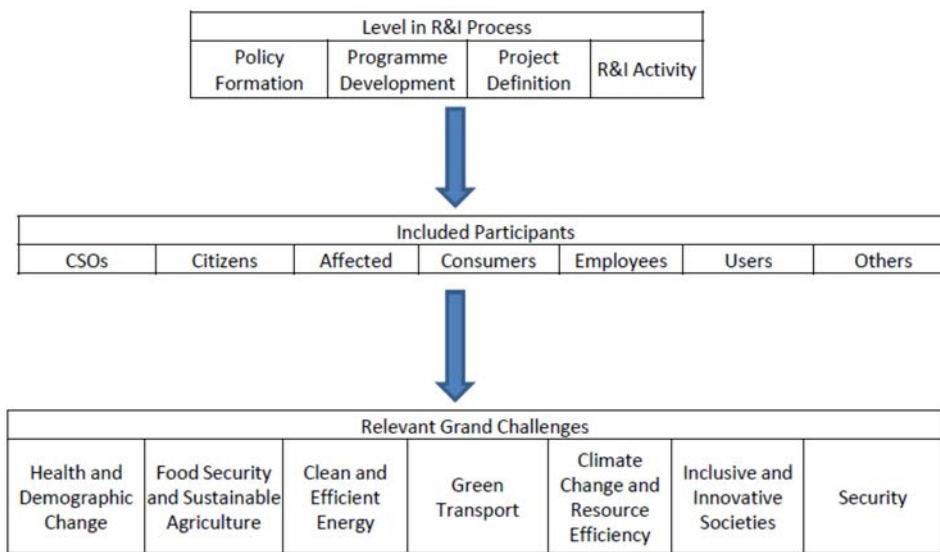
| Level in R&I Process | | | |
|---|---|---|---|
| Policy Formation | Programme Development | Project Definition | R&I Activity |

| Included Participants | | | | | | |
|---|---|---|---|---|---|---|
| CSOs | Citizens | Affected | Consumers | Employees | Users | Others |

| Relevant Grand Challenges | | | | | | |
|---|---|---|---|---|---|---|
| Health and Demographic Change | Food Security and Sustainable Agriculture | Clean and Efficient Energy | Green Transport | Climate Change and Resource Efficiency | Inclusive and Innovative Societies | Security |